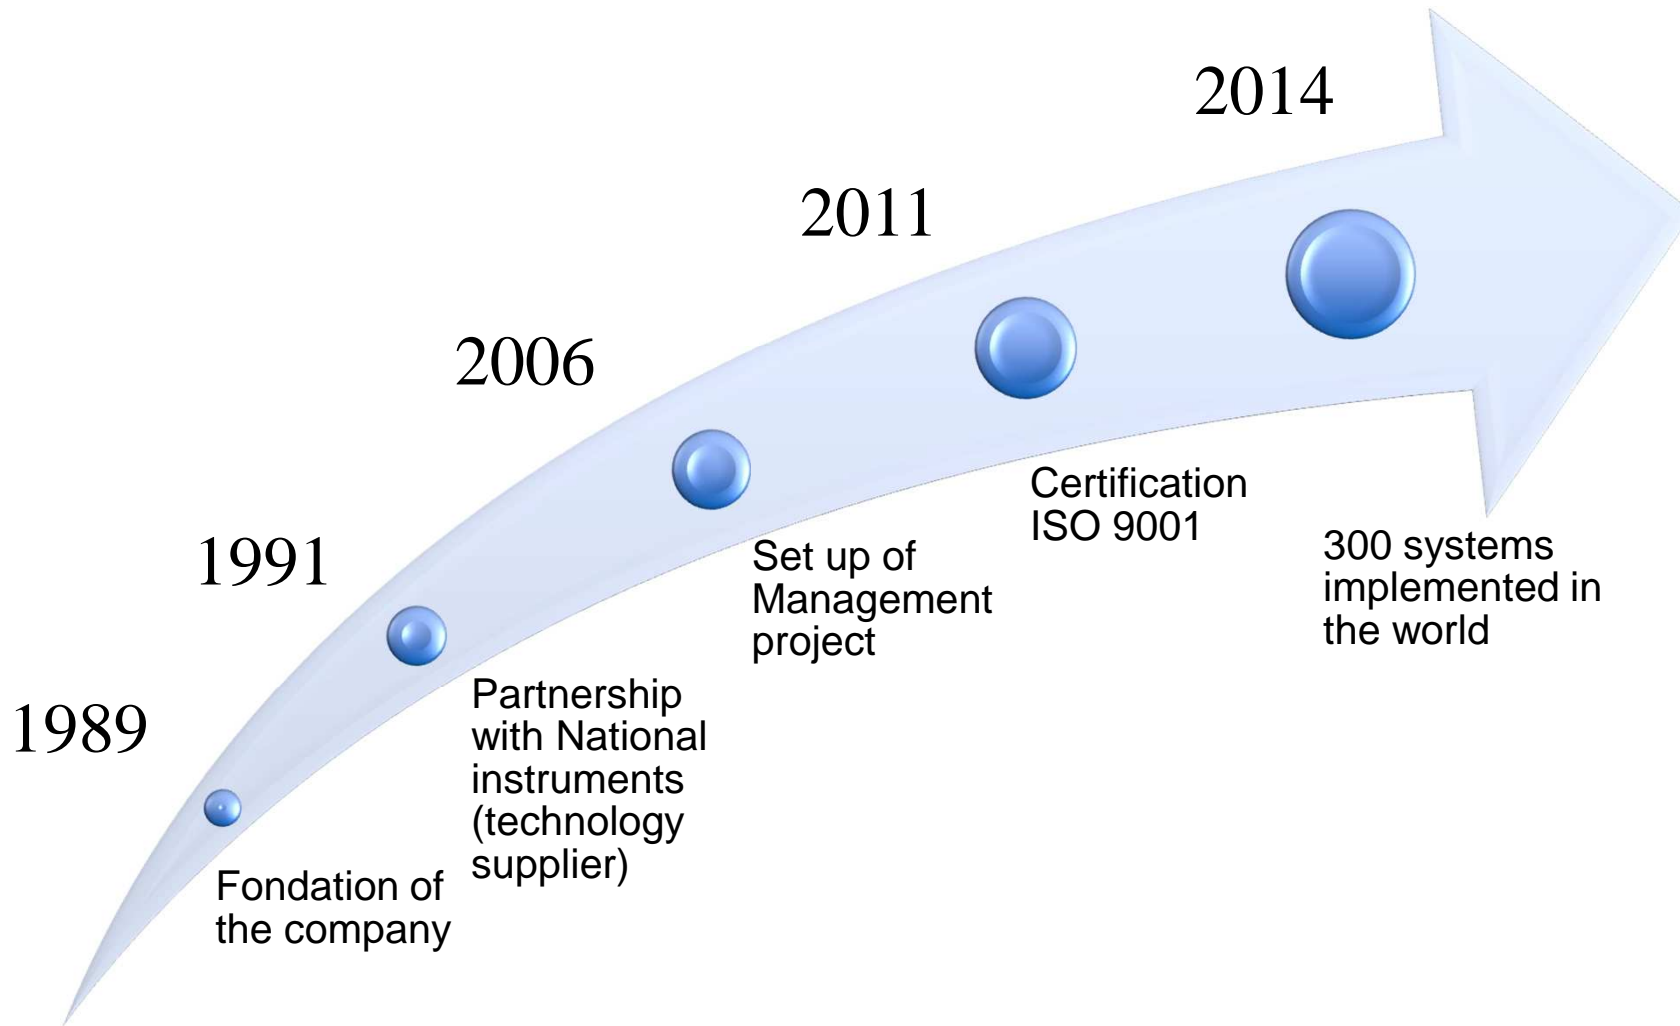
1989

Fondation of the company

1991

Partnership with National instruments (technology supplier)

2006

Set up of Management project

2011

Certification ISO 9001

2014

300 systems implemented in the world